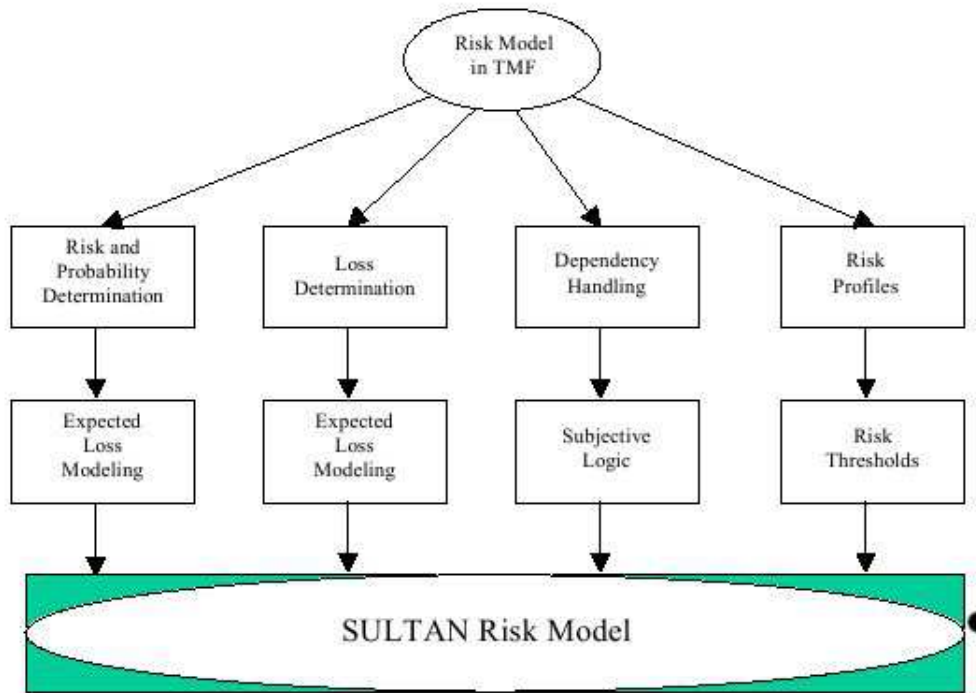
Risk Model in TMF

Risk and Probability Determination

Loss Determination

Dependency Handling

Risk Profiles

Expected Loss Modeling

Expected Loss Modeling

Subjective Logic

Risk Thresholds

SULTAN Risk Model